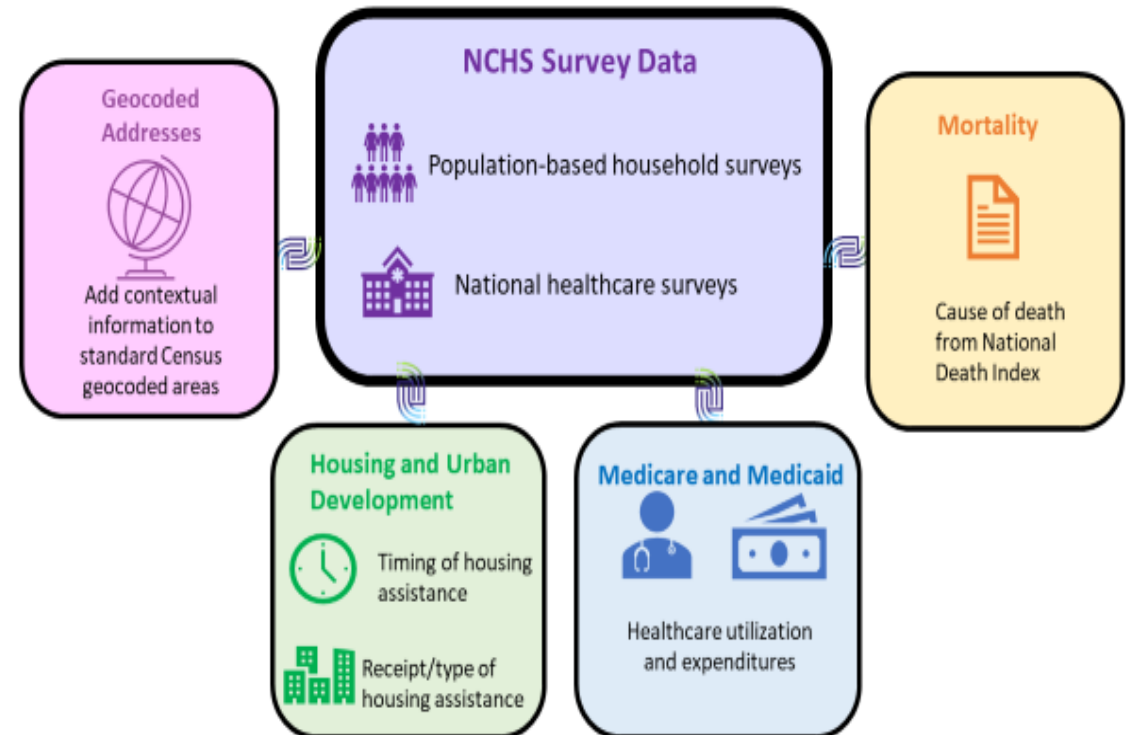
NCHS Survey Data

Population-based household surveys

National healthcare surveys

Geocoded Addresses

Add contextual information to standard Census geocoded areas

Mortality

Cause of death from National Death Index

Housing and Urban Development

Timing of housing assistance

Receipt/type of housing assistance

Medicare and Medicaid

Healthcare utilization and expenditures